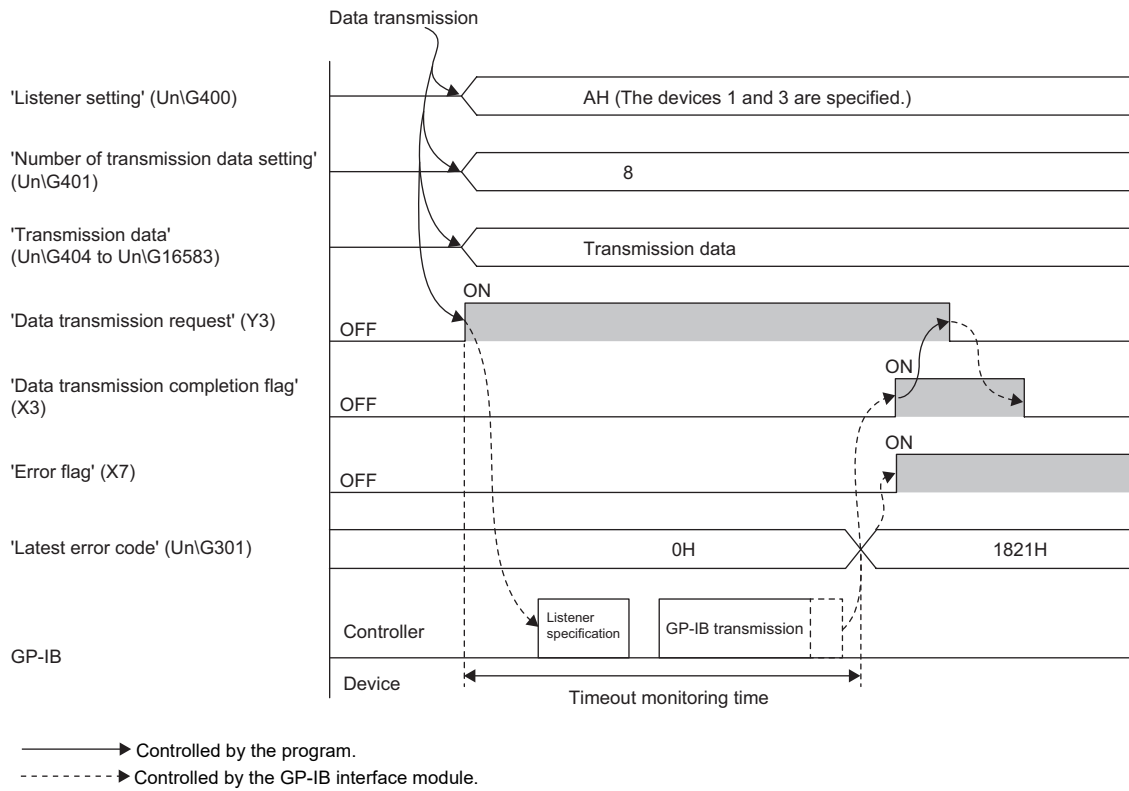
Data transmission

'Listener setting' (Un\G400)

AH (The devices 1 and 3 are specified.)

'Number of transmission data setting' (Un\G401)

8

'Transmission data' (Un\G404 to Un\G16583)

Transmission data

ON

'Data transmission request' (Y3)

OFF

ON

'Data transmission completion flag' (X3)

OFF

ON

'Error flag' (X7)

OFF

'Latest error code' (Un\G301)

0H

1821H

Controller

Listener specification

GP-IB transmission

GP-IB

Device

Timeout monitoring time

Controlled by the program.

Controlled by the GP-IB interface module.